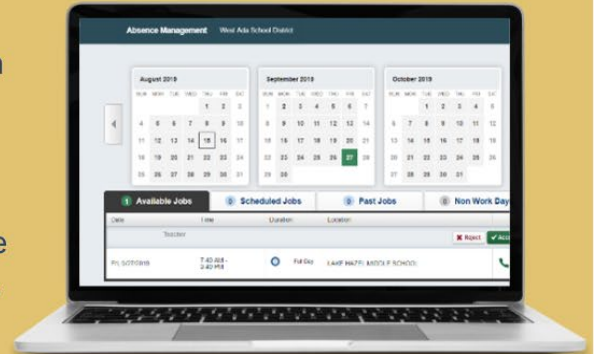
Absence Management West Ada School District

August 2019

| SUN | MON | TUE | WED | THU | FRI | SAT |
|---|---|---|---|---|---|---|
| | | | | 1 | 2 | 3 |
| 4 | 5 | 6 | 7 | 8 | 9 | 10 |
| 11 | 12 | 13 | 14 | 15 | 16 | 17 |
| 18 | 19 | 20 | 21 | 22 | 23 | 24 |
| 25 | 26 | 27 | 28 | 29 | 30 | 31 |

September 2019

| SUN | MON | TUE | WED | THU | FRI | SAT |
|---|---|---|---|---|---|---|
| 1 | 2 | 3 | 4 | 5 | 6 | 7 |
| 8 | 9 | 10 | 11 | 12 | 13 | 14 |
| 15 | 16 | 17 | 18 | 19 | 20 | 21 |
| 22 | 23 | 24 | 25 | 26 | 27 | 28 |
| 29 | 30 | | | | | |

October 2019

| SUN | MON | TUE | WED | THU | FRI | SAT |
|---|---|---|---|---|---|---|
| | | 1 | 2 | 3 | 4 | 5 |
| 6 | 7 | 8 | 9 | 10 | 11 | 12 |
| 13 | 14 | 15 | 16 | 17 | 18 | 19 |
| 20 | 21 | 22 | 23 | 24 | 25 | 26 |
| 27 | 28 | 29 | 30 | 31 | | |

1 Available Jobs 0 Scheduled Jobs 0 Past Jobs 0 Non Work Day

| Date | Time | Duration | Location |
|---|---|---|---|
| Teacher | | | |
| Fri, 9/27/2019 | 7:40 AM - 3:40 PM | Full Day | LAKE HAZEL MIDDLE SCHOOL |

✖ Reject ✔ Acc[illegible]